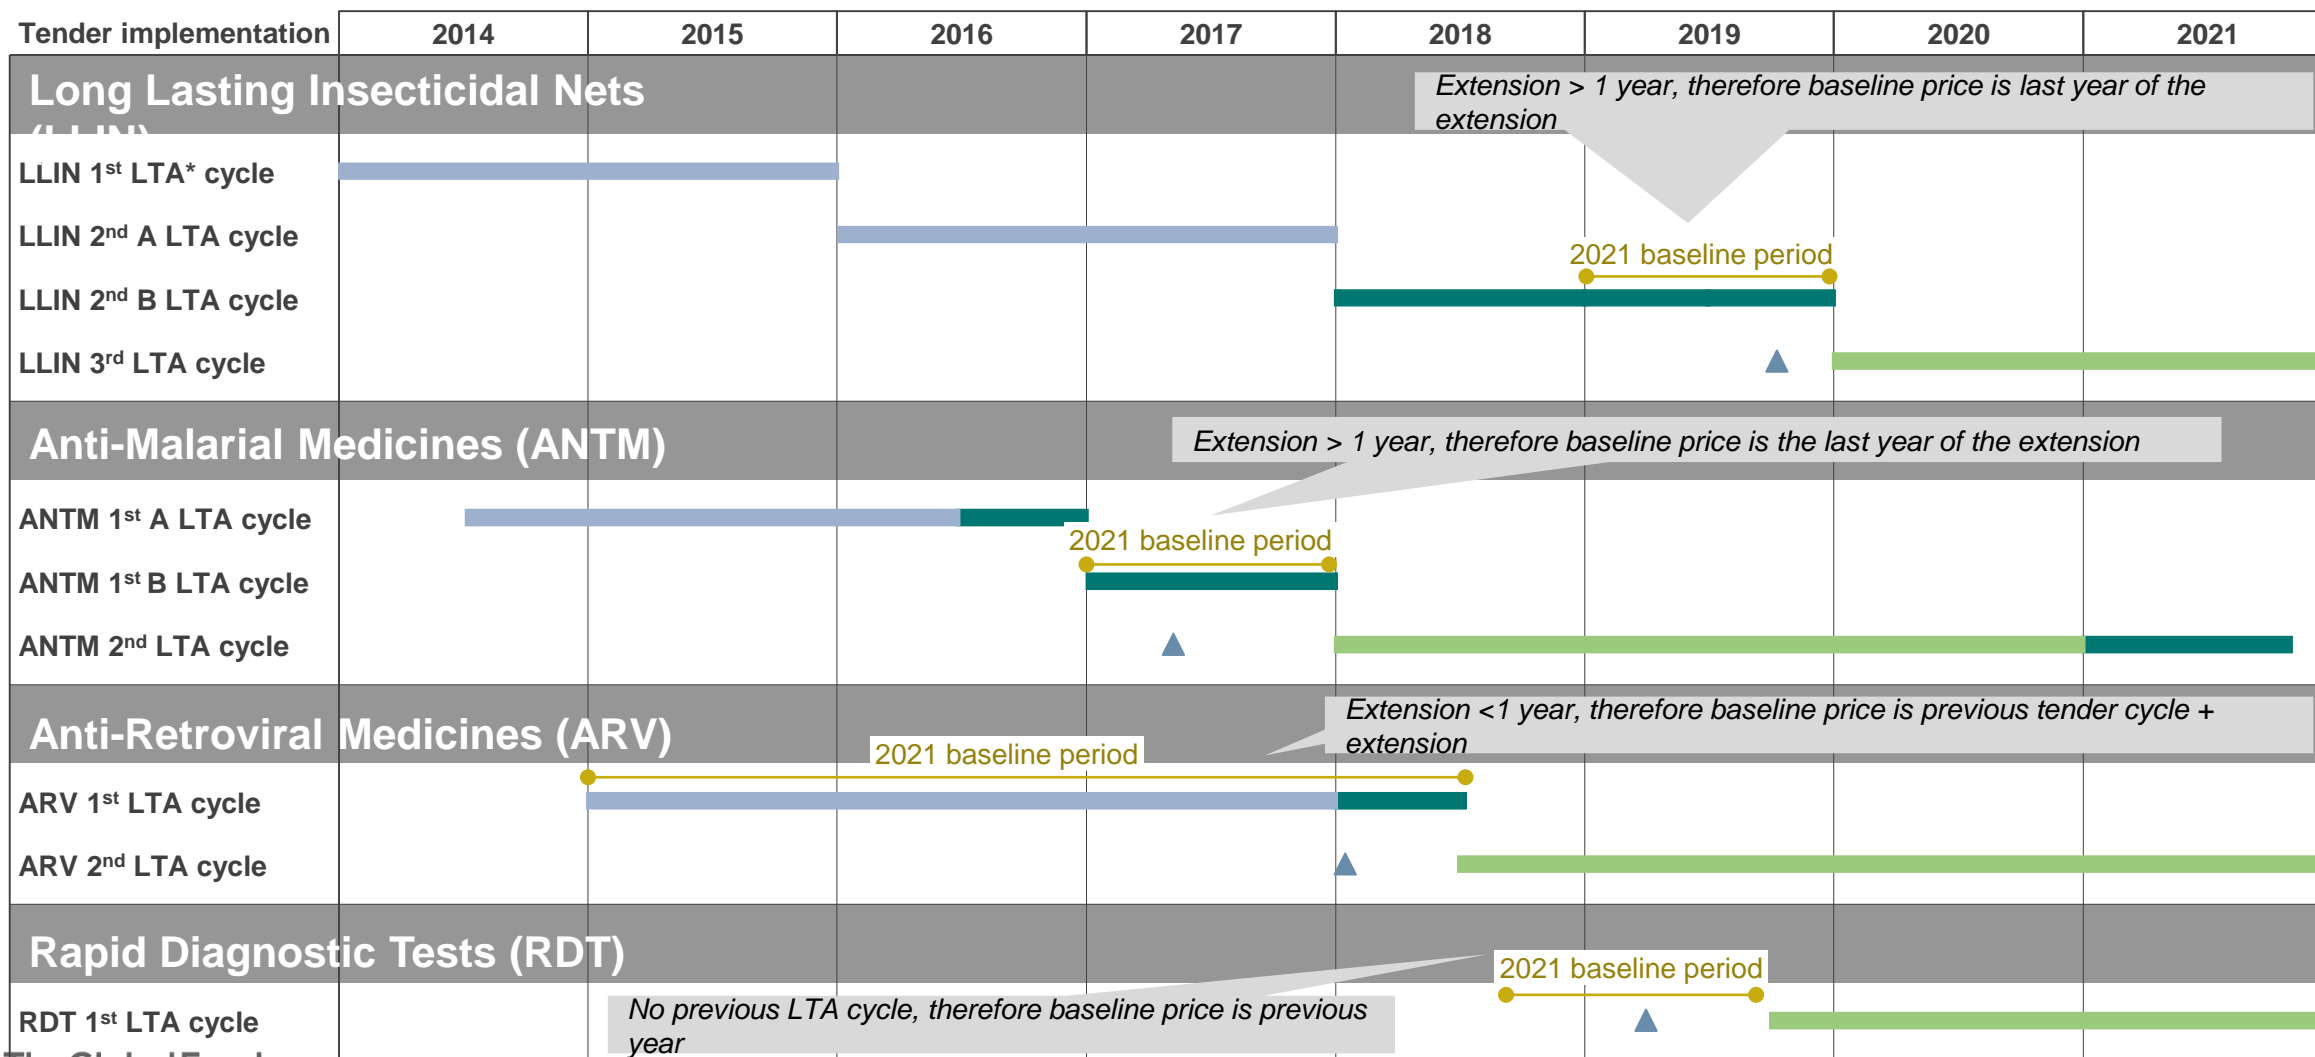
| Tender implementation | 2014 | 2015 | 2016 | 2017 | 2018 | 2019 | 2020 | 2021 |
|---|---|---|---|---|---|---|---|---|

Long Lasting Insecticidal Nets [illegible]

Extension > 1 year, therefore baseline price is last year of the extension

LLIN 1$^{st}$ LTA* cycle

LLIN 2$^{nd}$ A LTA cycle

2021 baseline period

LLIN 2$^{nd}$ B LTA cycle

LLIN 3$^{rd}$ LTA cycle

Anti-Malarial Medicines (ANTM)

Extension > 1 year, therefore baseline price is the last year of the extension

ANTM 1$^{st}$ A LTA cycle

2021 baseline period

ANTM 1$^{st}$ B LTA cycle

ANTM 2$^{nd}$ LTA cycle

Anti-Retroviral Medicines (ARV)

Extension <1 year, therefore baseline price is previous tender cycle + extension

2021 baseline period

ARV 1$^{st}$ LTA cycle

ARV 2$^{nd}$ LTA cycle

Rapid Diagnostic Tests (RDT)

2021 baseline period

RDT 1$^{st}$ LTA cycle

No previous LTA cycle, therefore baseline price is previous year

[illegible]